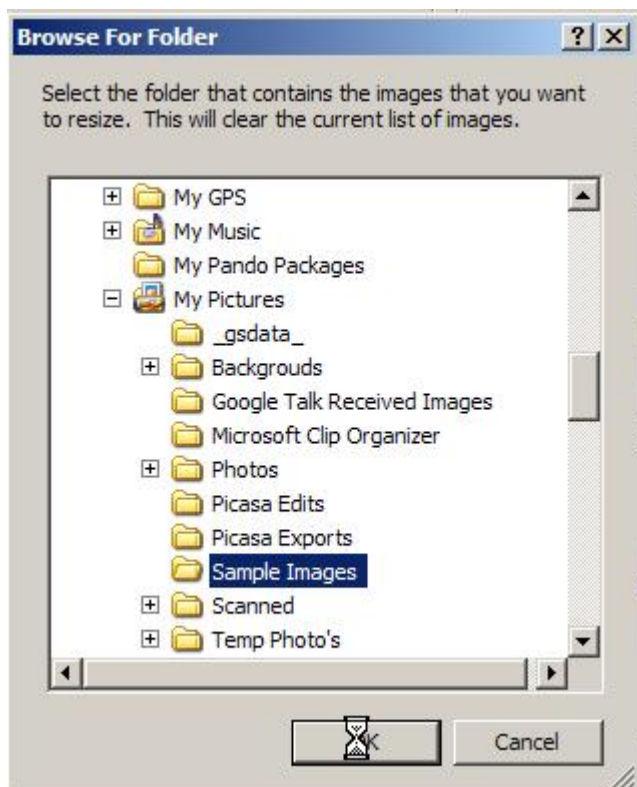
Browse For Folder

?

X

Select the folder that contains the images that you want to resize. This will clear the current list of images.

My GPS
My Music
My Pando Packages
My Pictures
_gsdata_
Backgrouds
Google Talk Received Images
Microsoft Clip Organizer
Photos
Picasa Edits
Picasa Exports
Sample Images
Scanned
Temp Photo's

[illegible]K

Cancel